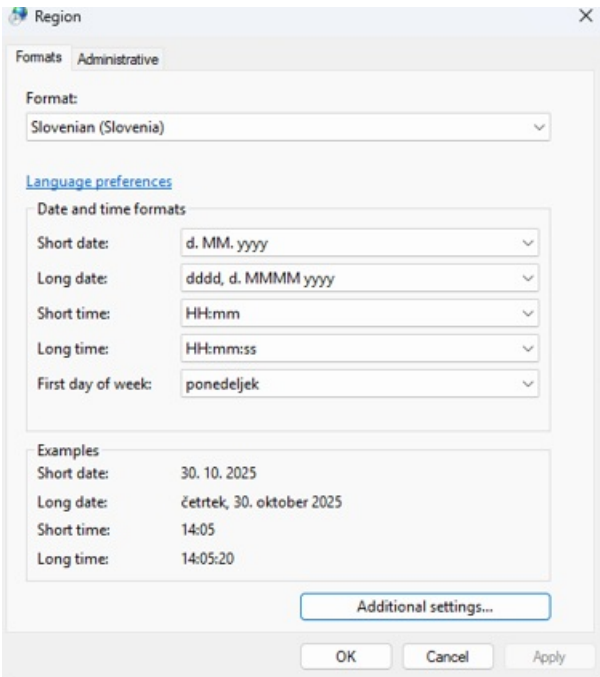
Region
×

Formats
Administrative

Format:
Slovenian (Slovenia)

Language preferences

Date and time formats
| | |
|---|---|
| Short date: | d. MM. yyyy |
| Long date: | dddd, d. MMMM yyyy |
| Short time: | HH:mm |
| Long time: | HH:mm:ss |
| First day of week: | ponedeljek |

Examples
| | |
|---|---|
| Short date: | 30. 10. 2025 |
| Long date: | četrtek, 30. oktober 2025 |
| Short time: | 14:05 |
| Long time: | 14:05:20 |

Additional settings...

OK
Cancel
Apply